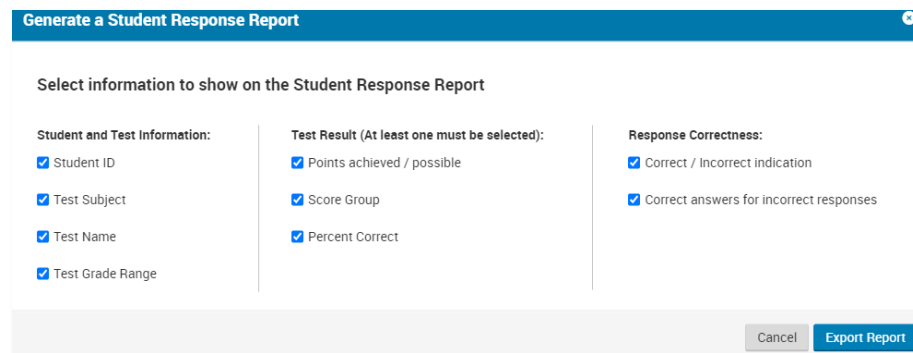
Generate a Student Response Report

Select information to show on the Student Response Report

Student and Test Information:

Student ID

Test Subject

Test Name

Test Grade Range

Test Result (At least one must be selected):

Points achieved / possible

Score Group

Percent Correct

Response Correctness:

Correct / Incorrect indication

Correct answers for incorrect responses

Cancel

Export Report